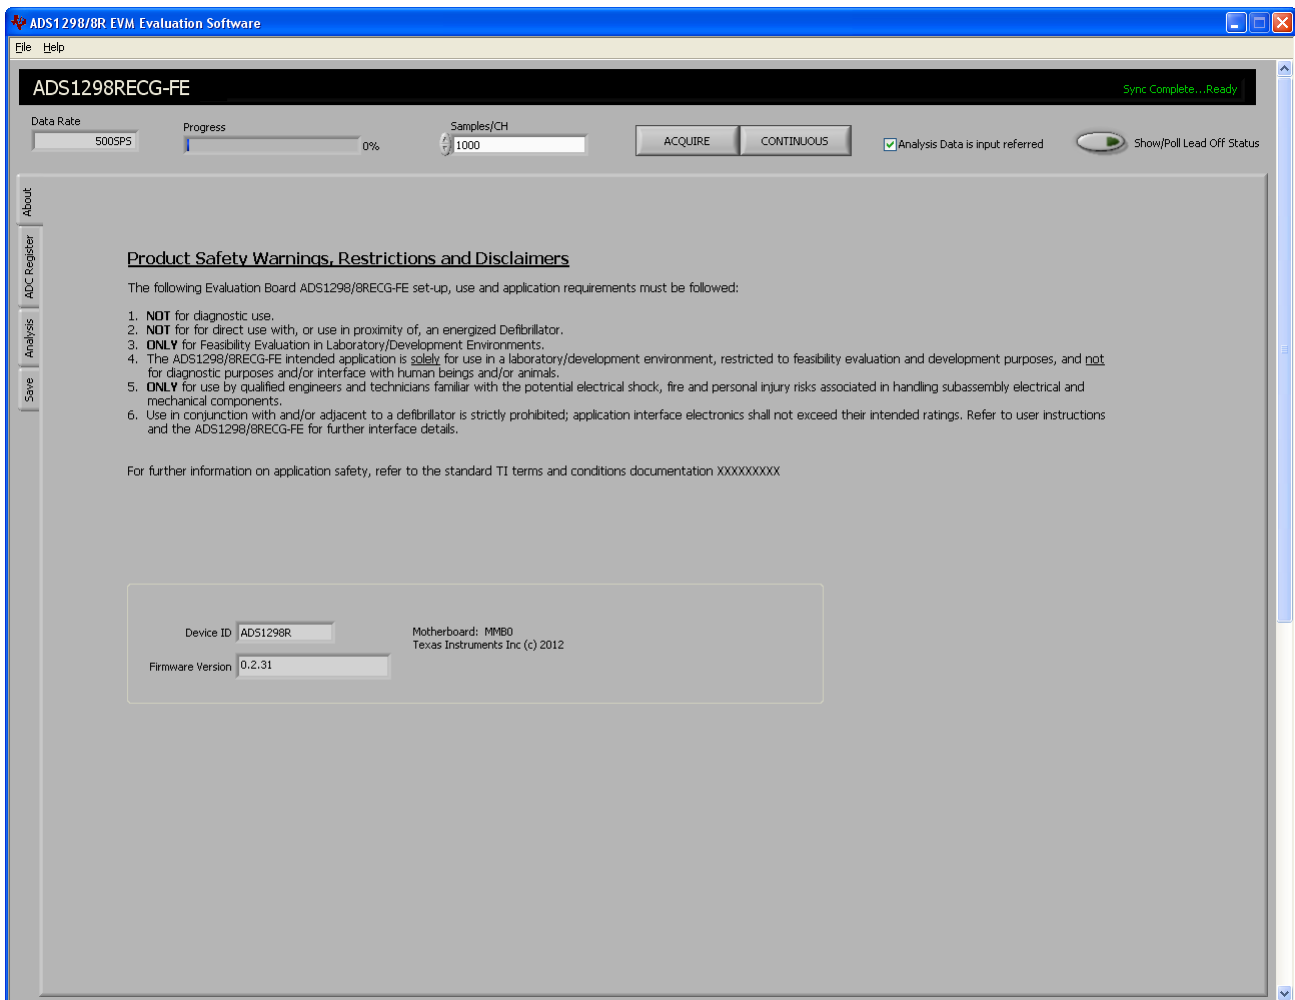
ADS1298/8R EVM Evaluation Software

File Help

ADS1298RECG-FE

Sync Complete....Ready

Data Rate
500SPS

Progress
0%

Samples/CH
1000

ACQUIRE

CONTINUOUS

Analysis Data is input referred

Show/Poll Lead Off Status

About

ADC Register

Analysis

Save

Product Safety Warnings, Restrictions and Disclaimers

The following Evaluation Board ADS1298/8RECG-FE set-up, use and application requirements must be followed:

1. NOT for diagnostic use.
2. NOT for for direct use with, or use in proximity of, an energized Defibrillator.
3. ONLY for Feasibility Evaluation in Laboratory/Development Environments.
4. The ADS1298/8RECG-FE intended application is solely for use in a laboratory/development environment, restricted to feasibility evaluation and development purposes, and not for diagnostic purposes and/or interface with human beings and/or animals.
5. ONLY for use by qualified engineers and technicians familiar with the potential electrical shock, fire and personal injury risks associated in handling subassembly electrical and mechanical components.
6. Use in conjunction with and/or adjacent to a defibrillator is strictly prohibited; application interface electronics shall not exceed their intended ratings. Refer to user instructions and the ADS1298/8RECG-FE for further interface details.

For further information on application safety, refer to the standard TI terms and conditions documentation XXXXXXXXX

Device ID ADS1298R

Firmware Version 0.2.31

Motherboard: MMB0
Texas Instruments Inc (c) 2012